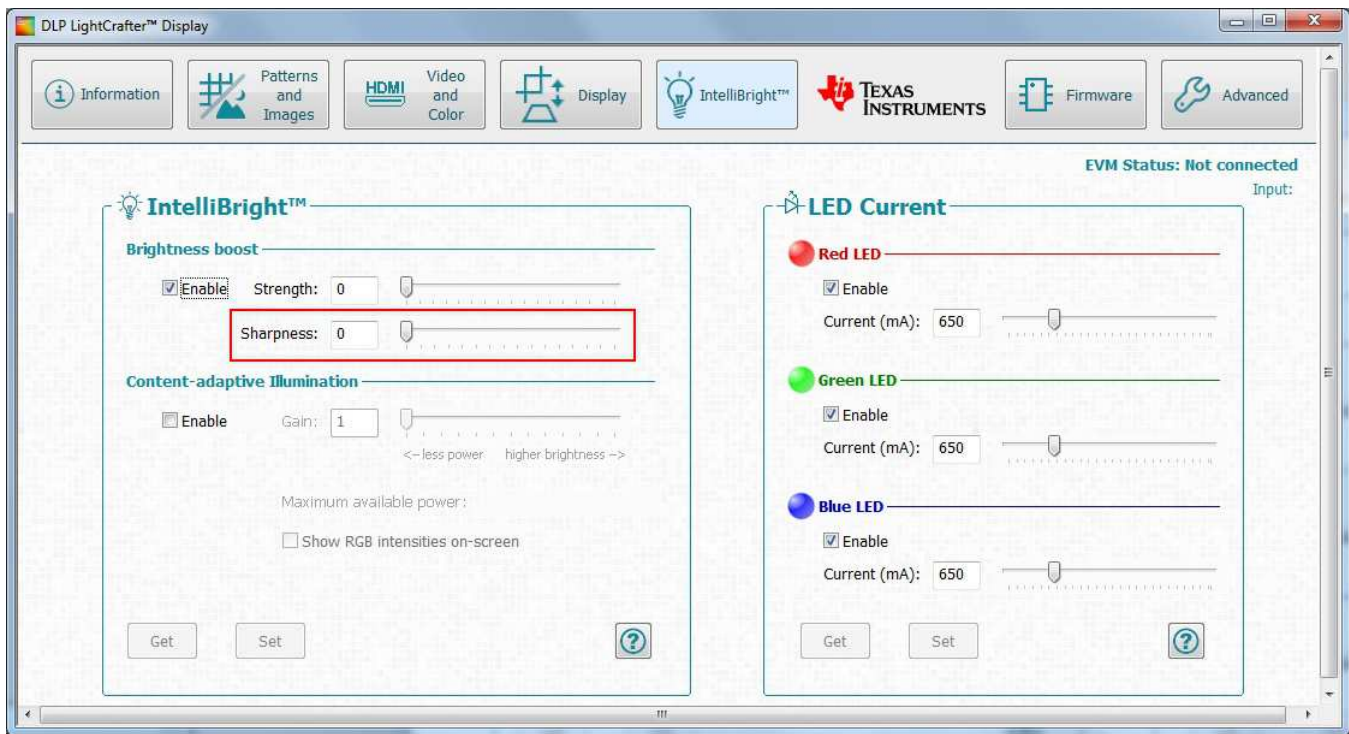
DLP LightCrafter™ Display

Information

Patterns and Images

HDMI

Video and Color

Display

IntelliBright™

TEXAS INSTRUMENTS

Firmware

Advanced

EVM Status: Not connected

Input:

IntelliBright™

Brightness boost

Enable Strength: 0

Sharpness: 0

Content-adaptive Illumination

Enable Gain: 1

<-less power higher brightness ->

Maximum available power:

Show RGB intensities on-screen

Get Set

?

LED Current

Red LED

Enable

Current (mA): 650

Green LED

Enable

Current (mA): 650

Blue LED

Enable

Current (mA): 650

Get Set

?